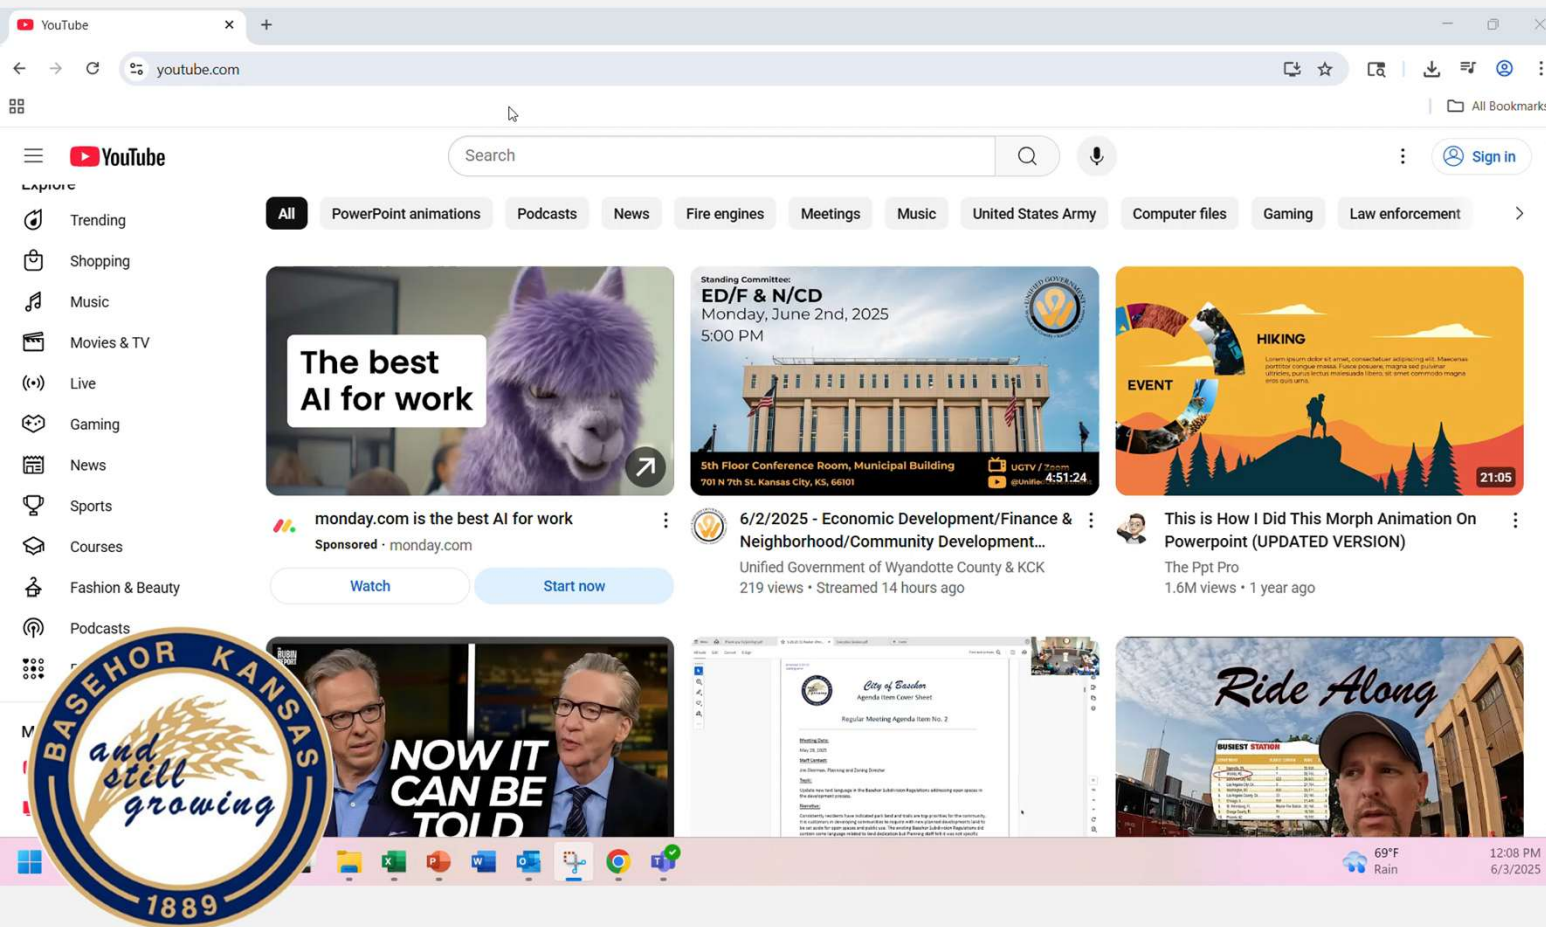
YouTube
youtube.com
All Bookmarks
YouTube
Search
Sign in
Explore
Trending
Shopping
Music
Movies & TV
Live
Gaming
News
Sports
Courses
Fashion & Beauty
Podcasts

All | PowerPoint animations | Podcasts | News | Fire engines | Meetings | Music | United States Army | Computer files | Gaming | Law enforcement

The best AI for work
monday.com is the best AI for work
Sponsored · monday.com
Watch
Start now

Standing Committee:
ED/F & N/CD
Monday, June 2nd, 2025
5:00 PM
5th Floor Conference Room, Municipal Building
701 N 7th St. Kansas City, KS, 66101
UGTV / Zoom
@Unifie
4:51:24
6/2/2025 - Economic Development/Finance & Neighborhood/Community Development...
Unified Government of Wyandotte County & KCK
219 views • Streamed 14 hours ago

HIKING
EVENT
21:05
This is How I Did This Morph Animation On Powerpoint (UPDATED VERSION)
The Ppt Pro
1.6M views • 1 year ago

NOW IT CAN BE TOLD
City of Basehor
Agenda Item Cover Sheet
Regular Meeting Agenda Item No. 2
Ride Along
BUSIEST STATION

BASEHOR KANSAS
and still growing
1889

69°F
Rain
12:08 PM
6/3/2025